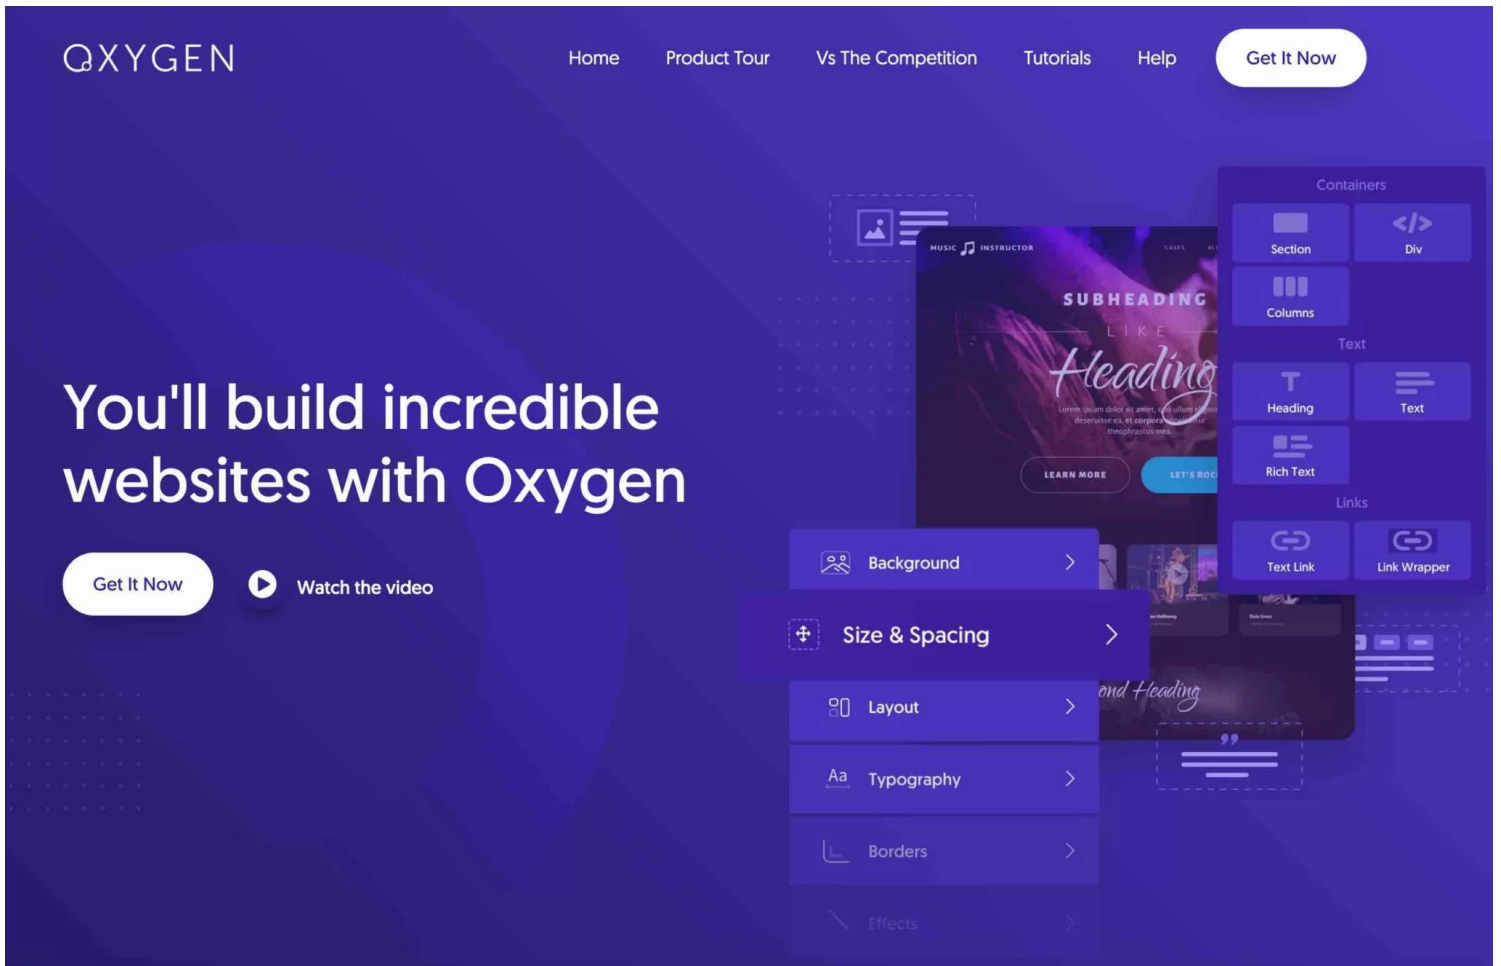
OXYGEN

Home Product Tour Vs The Competition Tutorials Help Get It Now

You'll build incredible websites with Oxygen

Get It Now Watch the video

MUSIC INSTRUCTOR

SUBHEADING

LIKE

Heading

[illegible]

LEARN MORE LET'S ROC

Containers

Section Div

Columns

Text

Heading Text

Rich Text

Links

Text Link Link Wrapper

Background

Size & Spacing

Layout

Typography

Borders

Effects

ond Heading